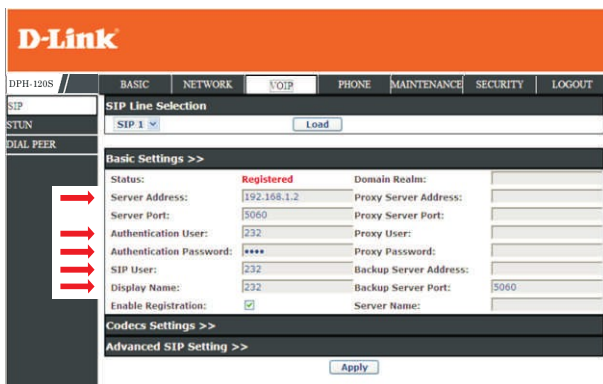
D-Link

DPH-120S

BASIC | NETWORK | VOIP | PHONE | MAINTENANCE | SECURITY | LOGOUT

SIP
STUN
DIAL PEER

SIP Line Selection

SIP 1 Load

Basic Settings >>

| | | | |
|---|---|---|---|
| Status: | Registered | Domain Realm: | |
| Server Address: | 192.168.1.2 | Proxy Server Address: | |
| Server Port: | 5060 | Proxy Server Port: | |
| Authentication User: | 232 | Proxy User: | |
| Authentication Password: | •••• | Proxy Password: | |
| SIP User: | 232 | Backup Server Address: | |
| Display Name: | 232 | Backup Server Port: | 5060 |
| Enable Registration: | | Server Name: | |

Codecs Settings >>

Advanced SIP Setting >>

Apply